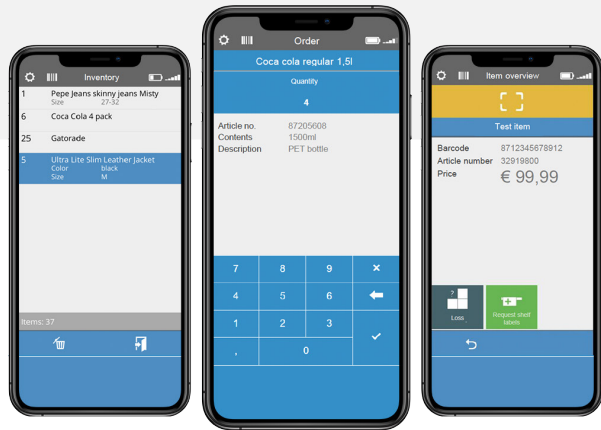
Inventory

1 Pepe Jeans skinny jeans Misty
Size 27-32

6 Coca Cola 4 pack

25 Gatorade

5 Ultra Lite Slim Leather Jacket
Color black
Size M

Items: 37

Order

Coca cola regular 1,5l

Quantity

4

Article no. 87205608
Contents 1500ml
Description PET bottle

7 8 9 ×
4 5 6
1 2 3
, 0

Item overview

Test item

Barcode 8712345678912
Article number 32919800
Price € 99,99

Loss

Request shelf labels